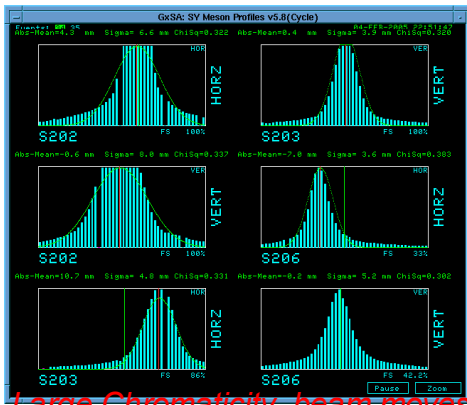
GxSA: SY Meson Profiles v5.8(Cycle)

Events: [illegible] 35 04-FEB-2005 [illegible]

Abs-Mean=4.3 mm Sigma= 6.6 mm ChiSq=0.322

HOR

HORZ

S202 FS 100%

Abs-Mean=0.4 mm Sigma= 3.9 mm ChiSq=0.320

VER

VERT

S203 FS

Abs-Mean=-0.6 mm Sigma= 8.0 mm ChiSq=0.337

VER

VERT

S202 FS

Abs-Mean=-7.0 mm Sigma= 3.6 mm ChiSq=0.303

HOR

HORZ

S206 FS 33%

Abs-Mean=10.7 mm Sigma= 4.0 mm ChiSq=0.331

HOR

HORZ

S203 FS 86%

Abs-Mean=-0.2 mm Sigma= 5.2 mm ChiSq=0.302

VER

VERT

S206 FS 42.2%

Pause Zoom

Large Chromaticity, beam moves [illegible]